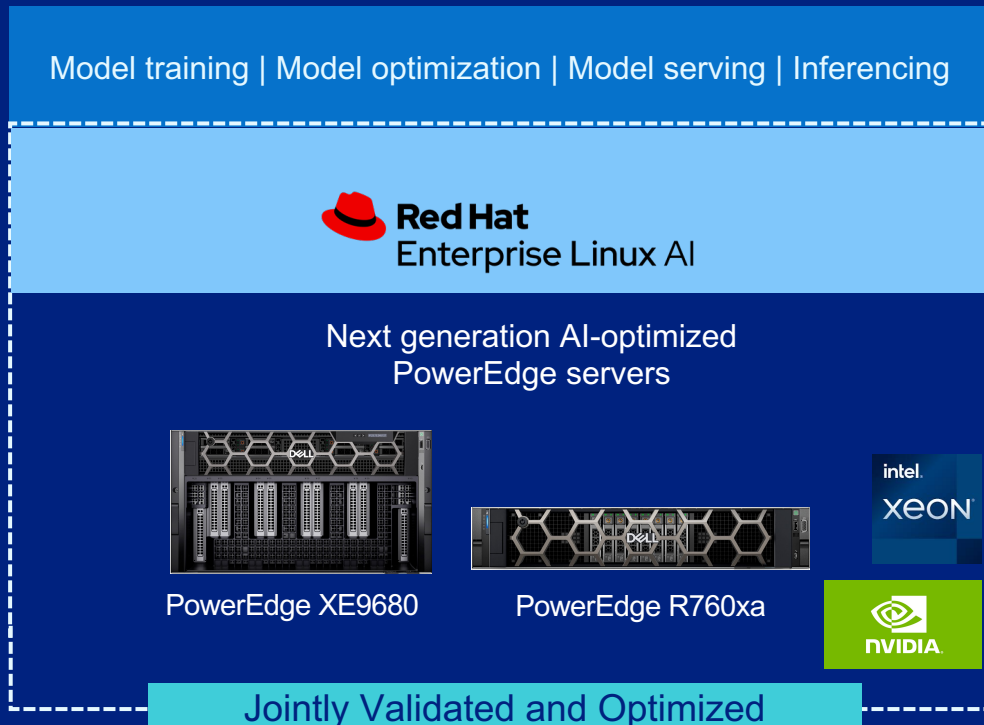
Model training | Model optimization | Model serving | Inferencing

Red Hat
Enterprise Linux AI

Next generation AI-optimized
PowerEdge servers

DELL

DELL

PowerEdge XE9680

PowerEdge R760xa

intel.
XEON

NVIDIA.

Jointly Validated and Optimized